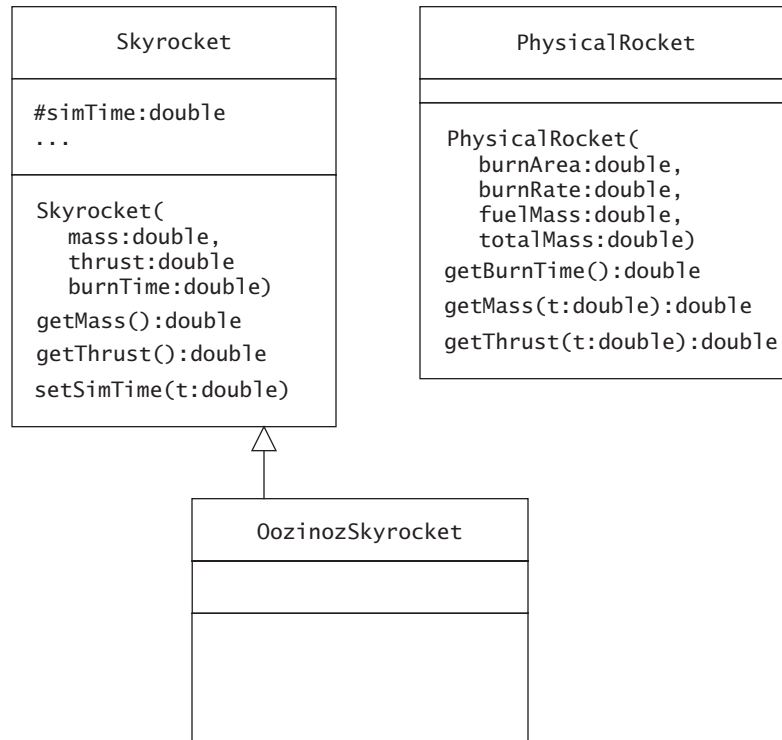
Skyrocket

#simTime:double
...

Skyrocket(
mass:double,
thrust:double
burnTime:double)
getMass():double
getThrust():double
setSimTime(t:double)

PhysicalRocket

PhysicalRocket(
burnArea:double,
burnRate:double,
fuelMass:double,
totalMass:double)
getBurnTime():double
getMass(t:double):double
getThrust(t:double):double

OozinozSkyrocket